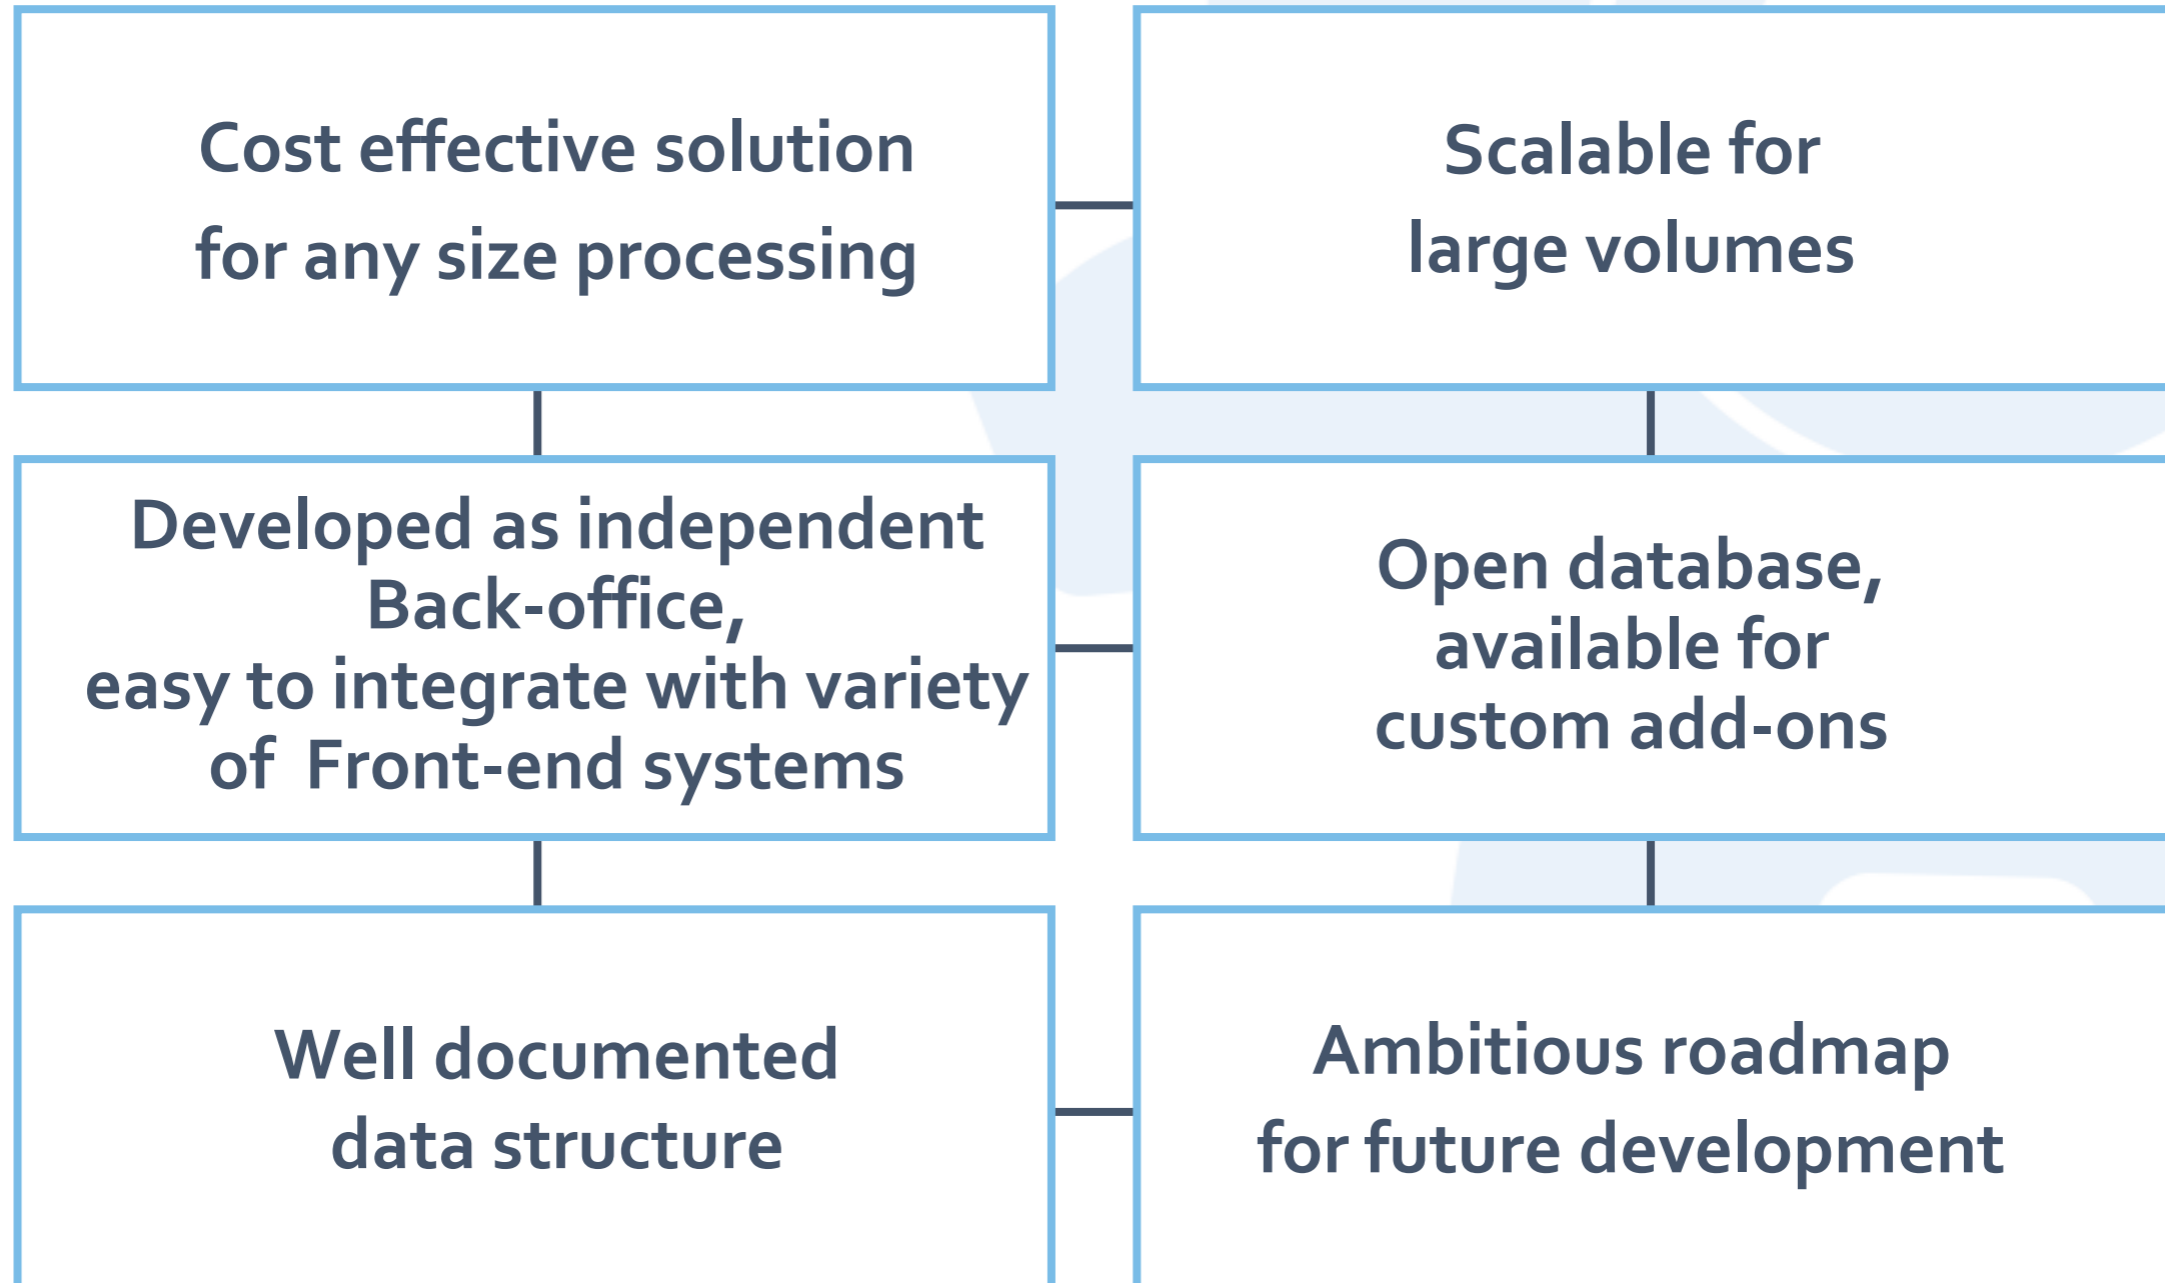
Cost effective solution for any size processing

Scalable for large volumes

Developed as independent Back-office, easy to integrate with variety of Front-end systems

Open database, available for custom add-ons

Well documented data structure

Ambitious roadmap for future development